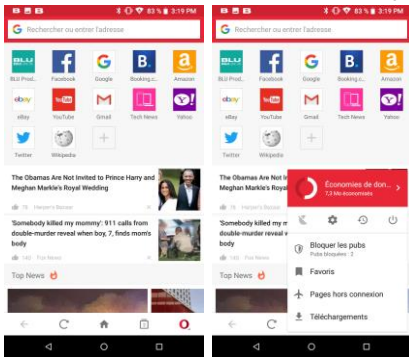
83 % 3:19 PM

Rechercher ou entrer l'adresse

BLU Prod... Facebook Google Booking.c... Amazon

eBay YouTube Gmail Tech News Yahoo

Twitter Wikipedia

The Obamas Are Not Invited to Prince Harry and Meghan Markle's Royal Wedding

Harper's Bazaar

'Somebody killed my mommy': 911 calls from double-murder reveal when boy, 7, finds mom's body

140 Fox News

Top News

83 % 3:19 PM

Rechercher ou entrer l'adresse

BLU Prod... Facebook Google Booking.c... Amazon

eBay YouTube Gmail Tech News Yahoo

Twitter Wikipedia

The Obamas Are Not Invited to Prince Harry and Meghan Markle's Royal Wedding

'Somebody killed my mommy': 911 calls from double-murder reveal when boy, 7, finds mom's body

Top News

Économies de don...
7,3 Mo économisés

Bloquer les pubs
Pubs bloquées : 2

Favoris

Pages hors connexion

Téléchargements